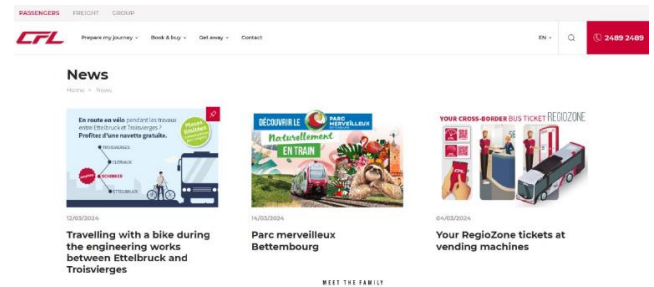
PASSENGERS FREIGHT GROUP

CFL

Prepare my journey ⌄ Book & buy ⌄ Get away ⌄ Contact

EN ⌄

2489 2489

News

Home > News

En route en vélo pendant les travaux entre Ettelbruck et Troisvierges ? Profitez d'une navette gratuite.

TROISVIERGES

CLERVAUX

WILWERWILTZ

ETTELBRUCK

12/03/2024

Travelling with a bike during the engineering works between Ettelbruck and Troisvierges

DÉCOUVRIR LE PARC MERVEILLEUX

Naturellement EN TRAIN

14/03/2024

Parc merveilleux Bettembourg

YOUR CROSS-BORDER BUS TICKET REGIOZONE

04/03/2024

Your RegioZone tickets at vending machines

MEET THE FAMILY